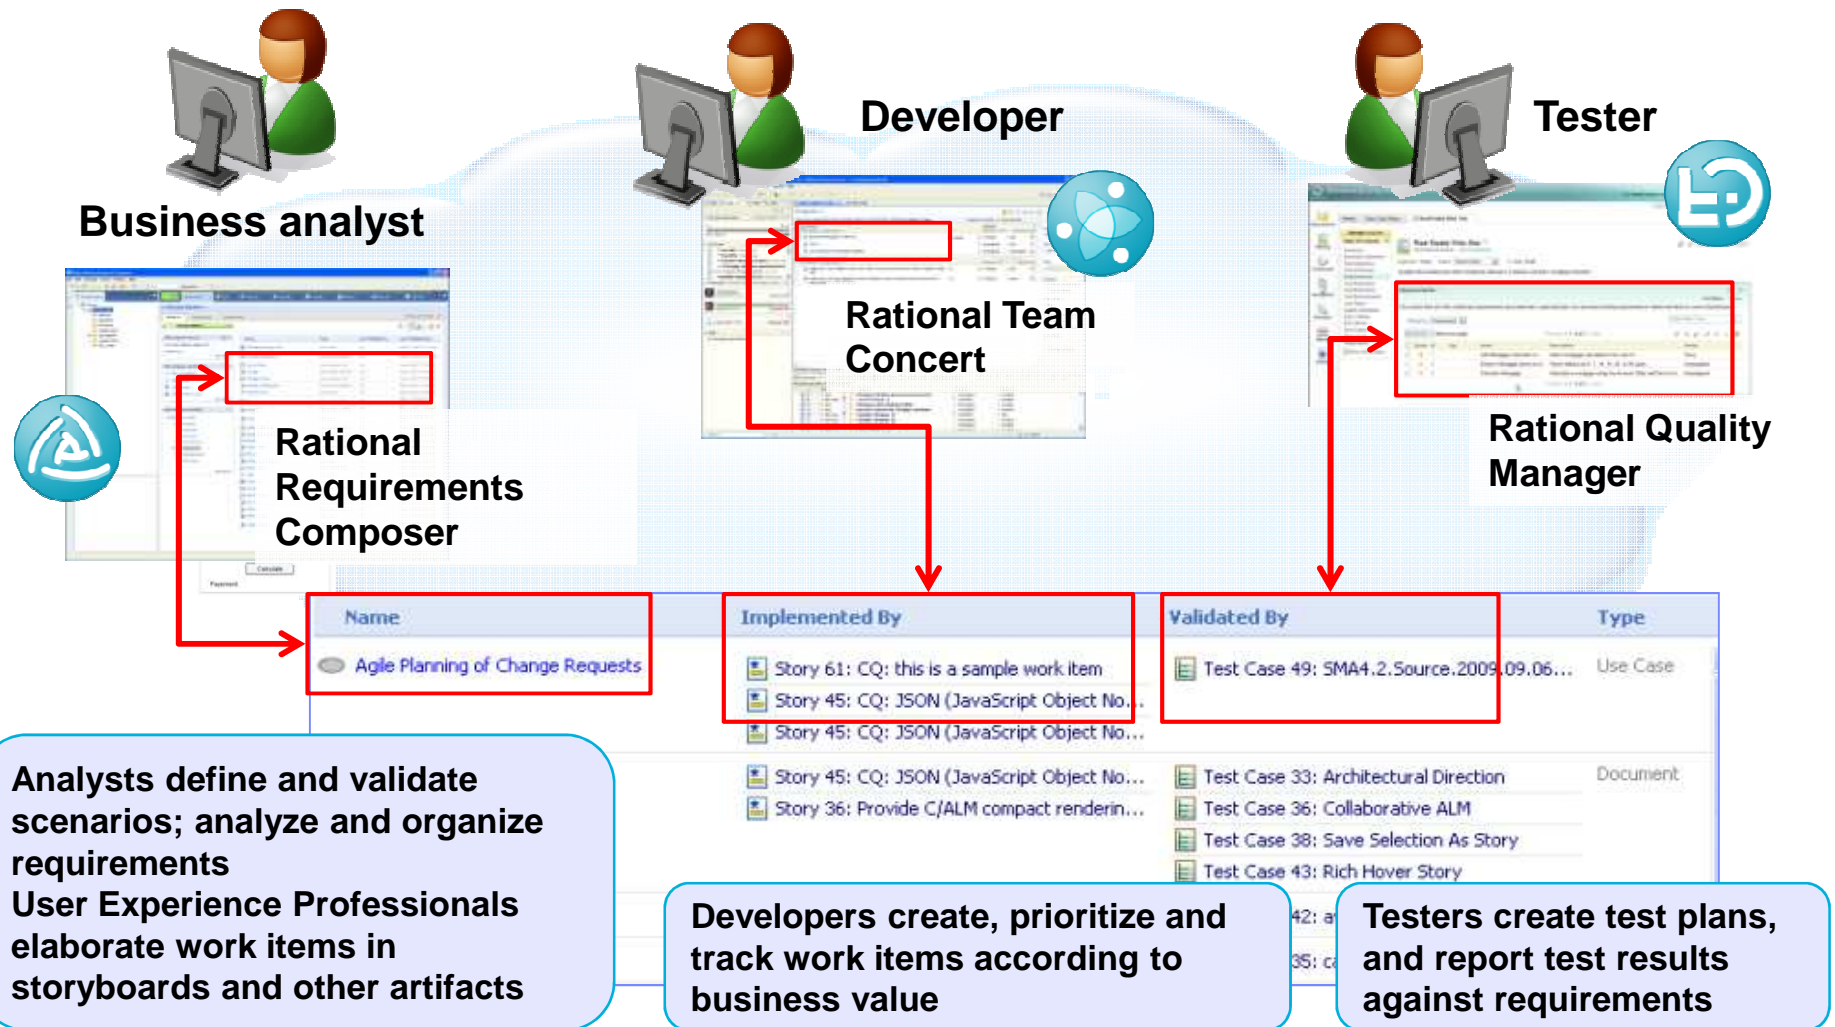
Business analyst

Developer

Tester

Rational Team Concert

Rational Requirements Composer

Rational Quality Manager

| Name | Implemented By | Validated By | Type |
|---|---|---|---|
| Agile Planning of Change Requests | Story 61: CQ: this is a sample work item<br>Story 45: CQ: JSON (JavaScript Object No...<br>Story 45: CQ: JSON (JavaScript Object No... | Test Case 49: SMA4.2.Source.2009.09.06... | Use Case |
| | Story 45: CQ: JSON (JavaScript Object No...<br>Story 36: Provide C/ALM compact renderin... | Test Case 33: Architectural Direction<br>Test Case 36: Collaborative ALM<br>Test Case 38: Save Selection As Story<br>Test Case 43: Rich Hover Story<br>42: a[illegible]<br>35: c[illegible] | Document |

Analysts define and validate scenarios; analyze and organize requirements
User Experience Professionals elaborate work items in storyboards and other artifacts

Developers create, prioritize and track work items according to business value

Testers create test plans, and report test results against requirements